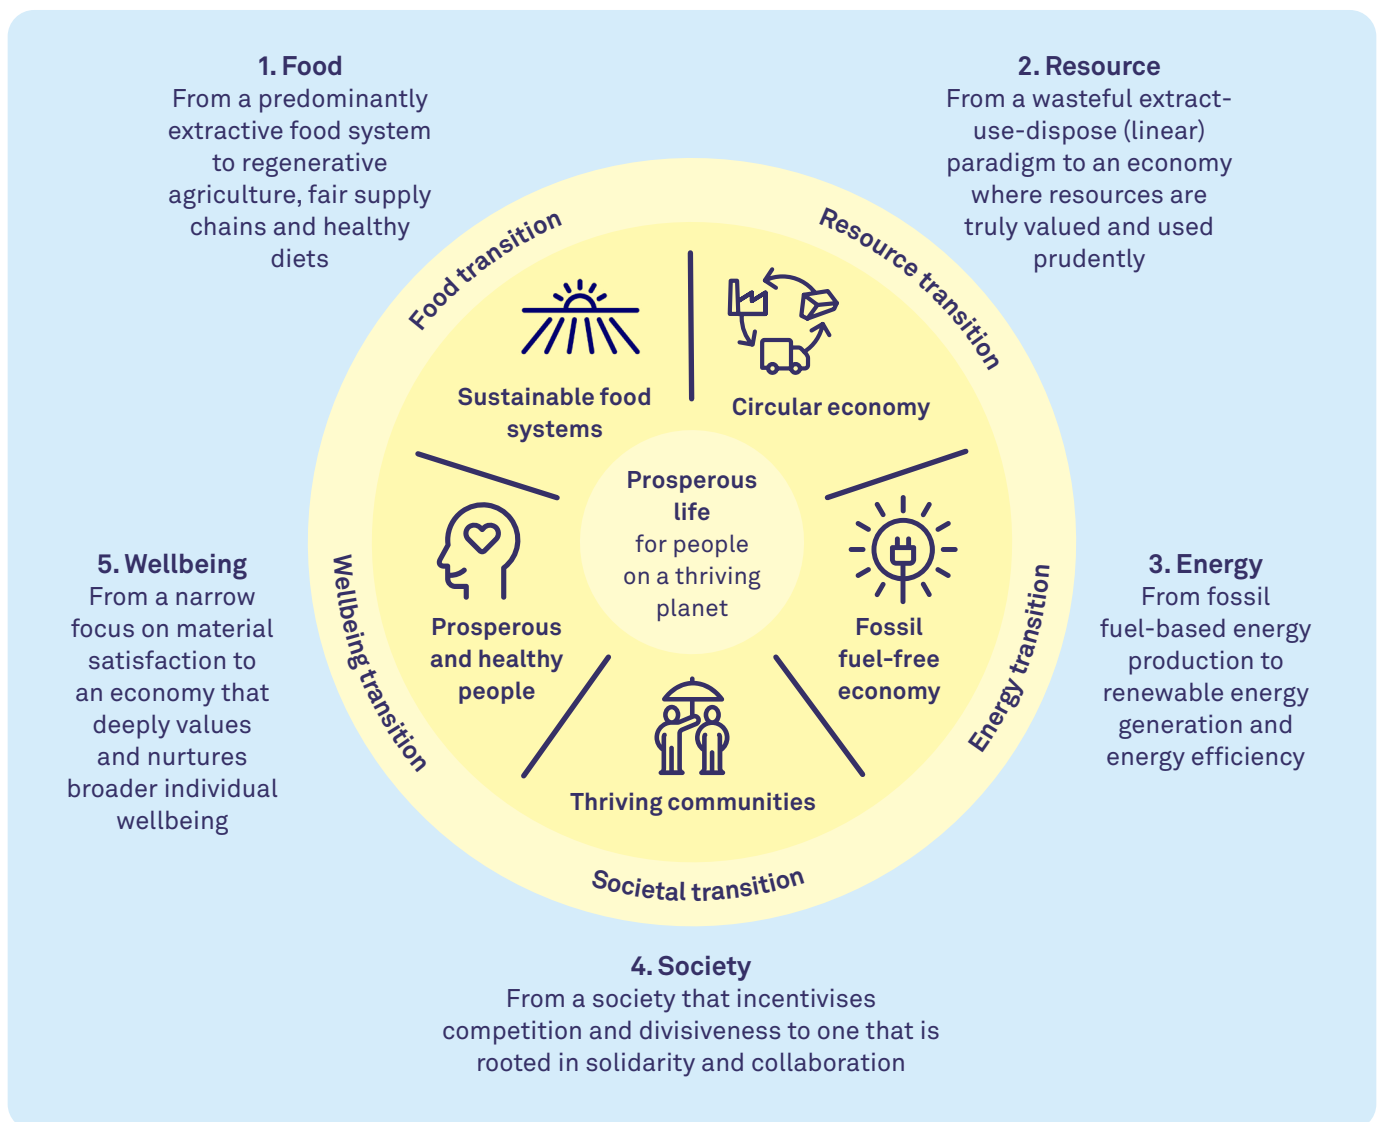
1. Food
From a predominantly extractive food system to regenerative agriculture, fair supply chains and healthy diets

2. Resource
From a wasteful extract-use-dispose (linear) paradigm to an economy where resources are truly valued and used prudently

Food transition

Resource transition

Sustainable food systems

Circular economy

Prosperous life for people on a thriving planet

5. Wellbeing
From a narrow focus on material satisfaction to an economy that deeply values and nurtures broader individual wellbeing

Wellbeing transition

Prosperous and healthy people

Fossil fuel-free economy

Energy transition

3. Energy
From fossil fuel-based energy production to renewable energy generation and energy efficiency

Thriving communities

Societal transition

4. Society
From a society that incentivises competition and divisiveness to one that is rooted in solidarity and collaboration